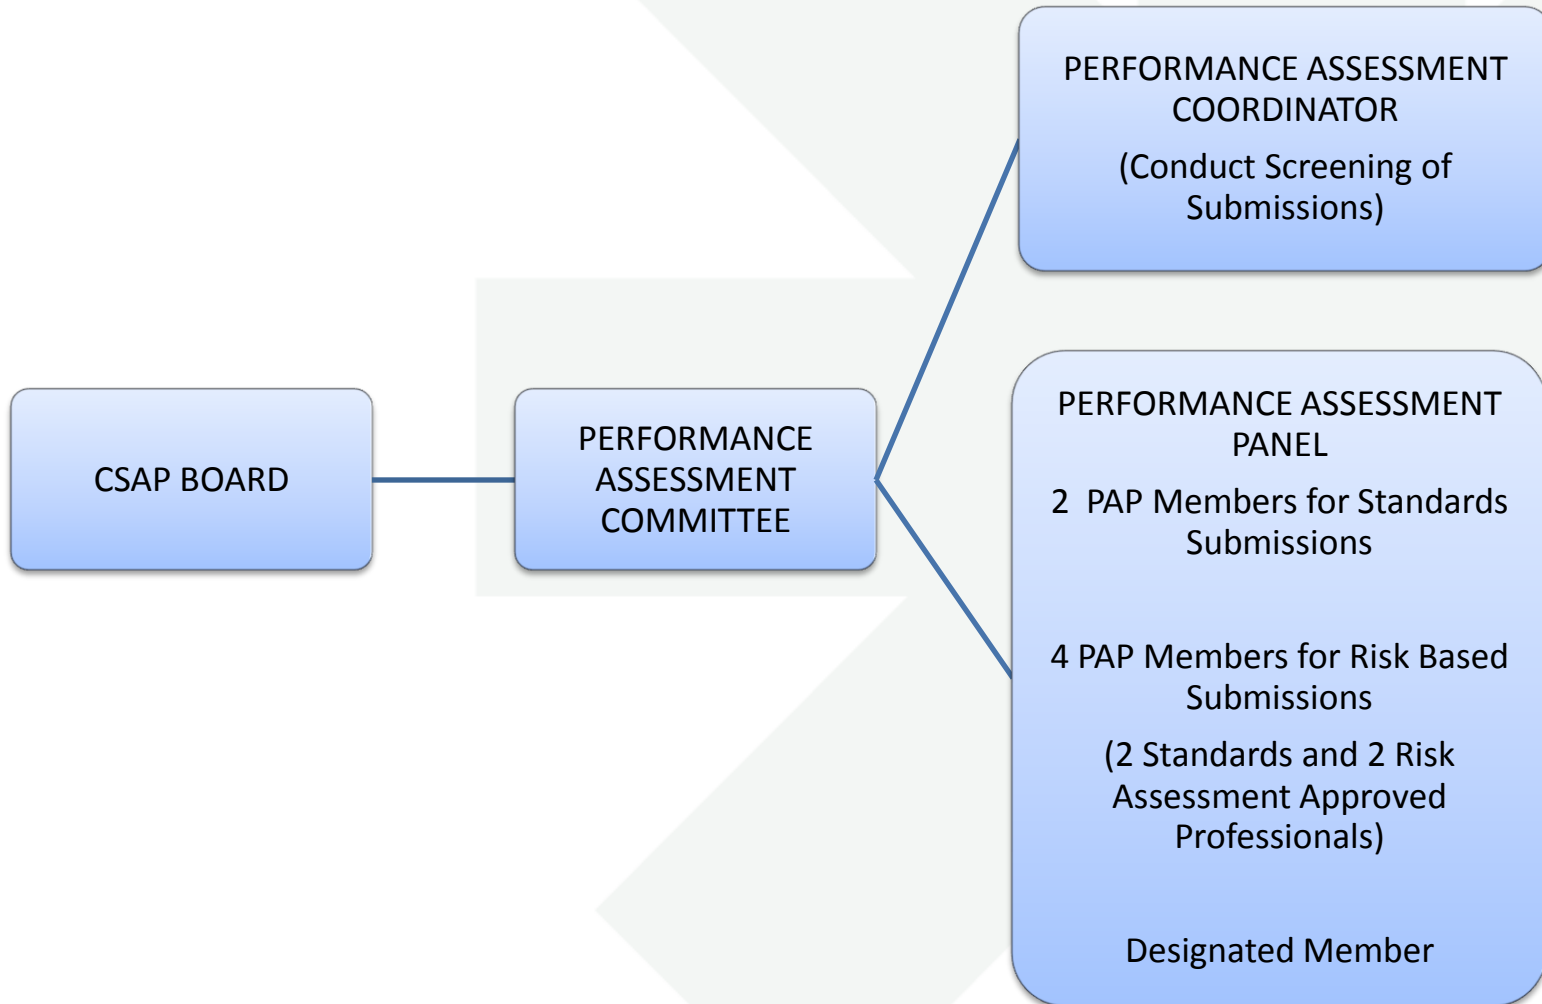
CSAP BOARD

PERFORMANCE ASSESSMENT COMMITTEE

PERFORMANCE ASSESSMENT COORDINATOR

(Conduct Screening of Submissions)

PERFORMANCE ASSESSMENT PANEL

2 PAP Members for Standards Submissions

4 PAP Members for Risk Based Submissions

(2 Standards and 2 Risk Assessment Approved Professionals)

Designated Member